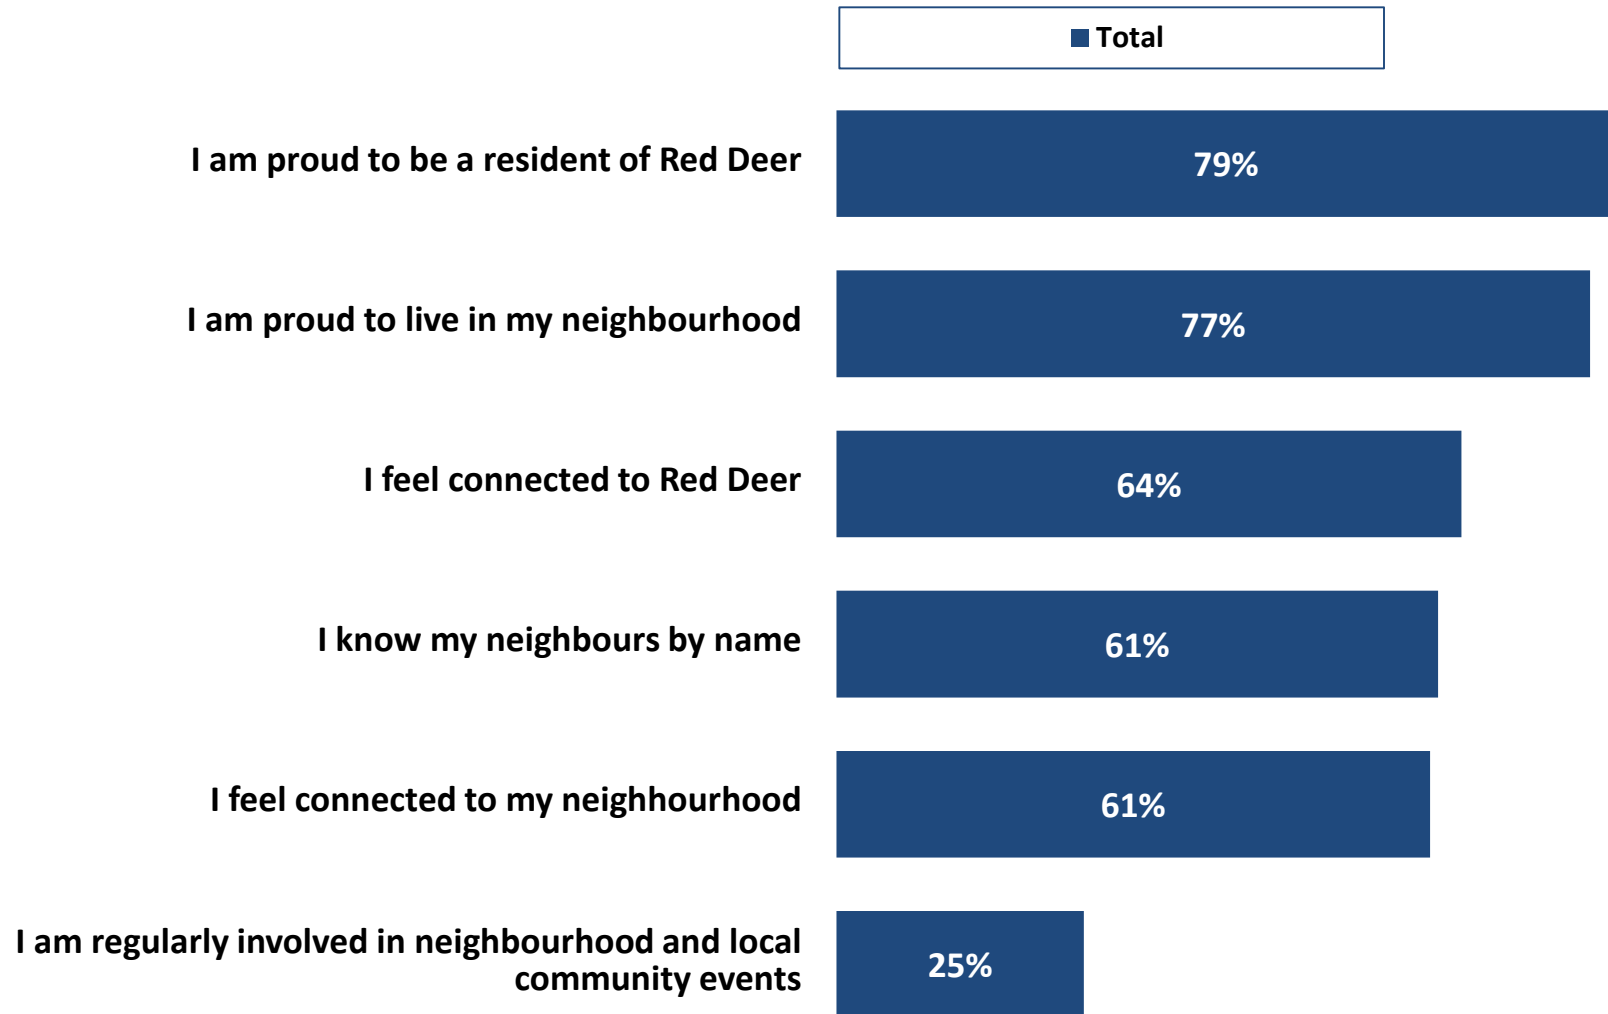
Total

I am proud to be a resident of Red Deer
79%

I am proud to live in my neighbourhood
77%

I feel connected to Red Deer
64%

I know my neighbours by name
61%

I feel connected to my neighbourhood
61%

I am regularly involved in neighbourhood and local community events
25%